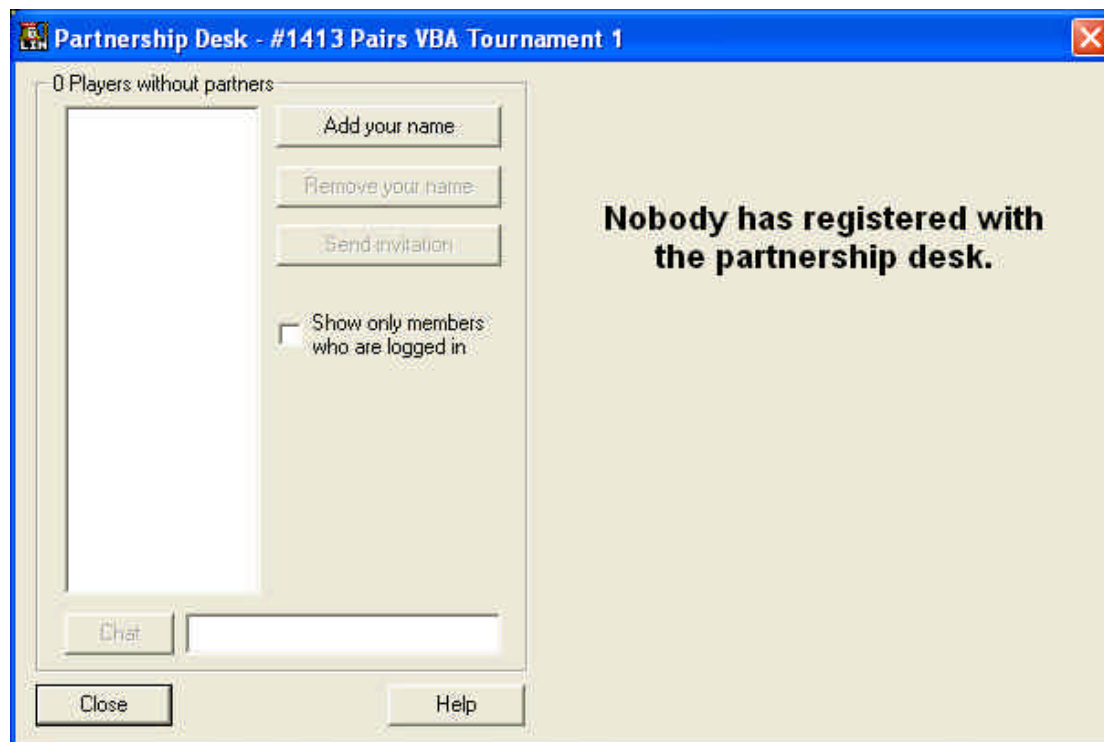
Partnership Desk - #1413 Pairs VBA Tournament 1

0 Players without partners

Add your name

Remove your name

Send invitation

Show only members who are logged in

Chat

Close

Help

Nobody has registered with the partnership desk.